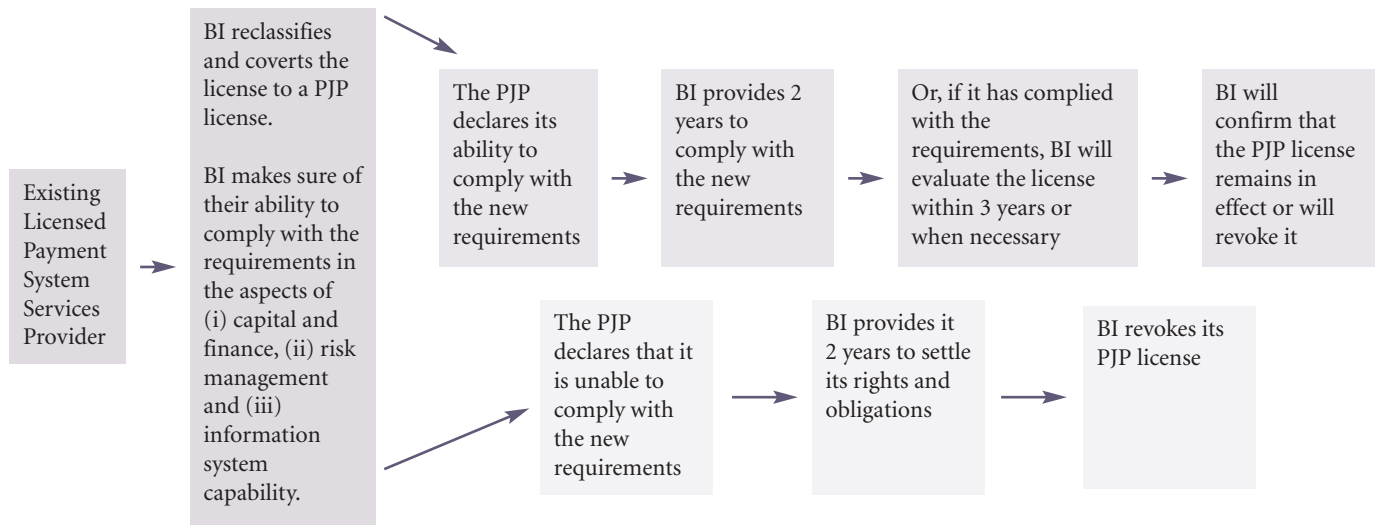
Existing Licensed Payment System Services Provider

BI reclassifies and coverts the license to a PJP license.

BI makes sure of their ability to comply with the requirements in the aspects of (i) capital and finance, (ii) risk management and (iii) information system capability.

The PJP declares its ability to comply with the new requirements

BI provides 2 years to comply with the new requirements

Or, if it has complied with the requirements, BI will evaluate the license within 3 years or when necessary

BI will confirm that the PJP license remains in effect or will revoke it

The PJP declares that it is unable to comply with the new requirements

BI provides it 2 years to settle its rights and obligations

BI revokes its PJP license